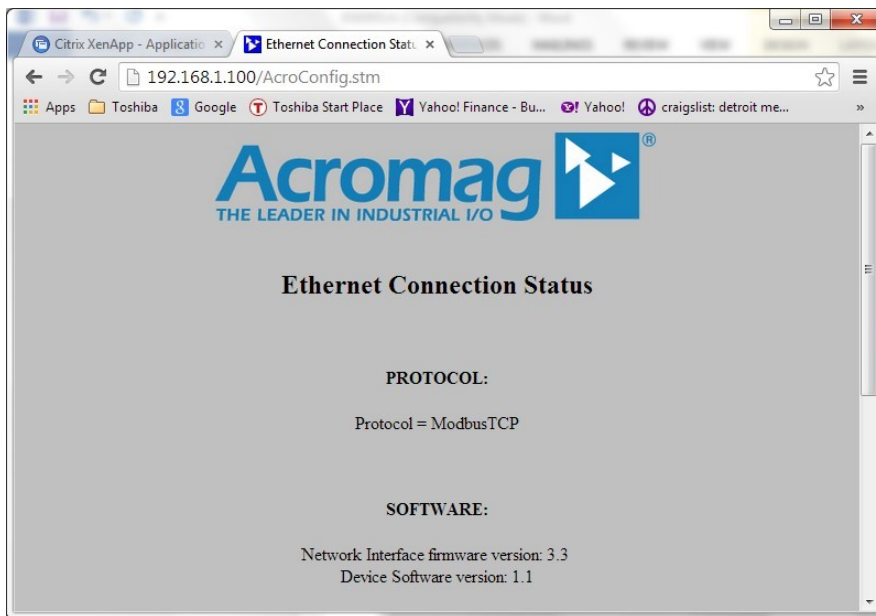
Citrix XenApp - Applicatio ×
Ethernet Connection Statu ×

192.168.1.100/AcroConfig.stm

Apps  Toshiba  Google  Toshiba Start Place  Yahoo! Finance - Bu...  Yahoo!  craigslist: detroit me...  »

Acromag®
THE LEADER IN INDUSTRIAL I/O

Ethernet Connection Status

PROTOCOL:

Protocol = ModbusTCP

SOFTWARE:

Network Interface firmware version: 3.3
Device Software version: 1.1